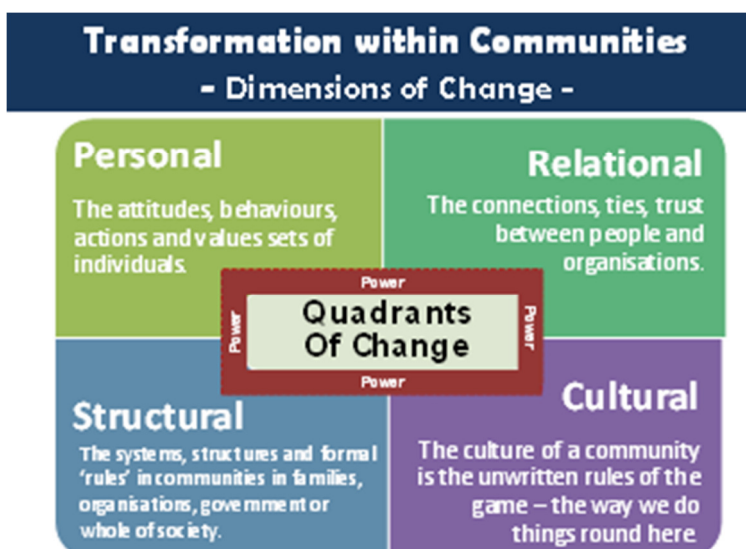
Transformation within Communities
- Dimensions of Change -

Personal

The attitudes, behaviours, actions and values sets of individuals.

Relational

The connections, ties, trust between people and organisations.

Power

Power

Power

Quadrants Of Change

Power

Structural

The systems, structures and formal 'rules' in communities in families, organisations, government or whole of society.

Cultural

The culture of a community is the unwritten rules of the game – the way we do things round here.